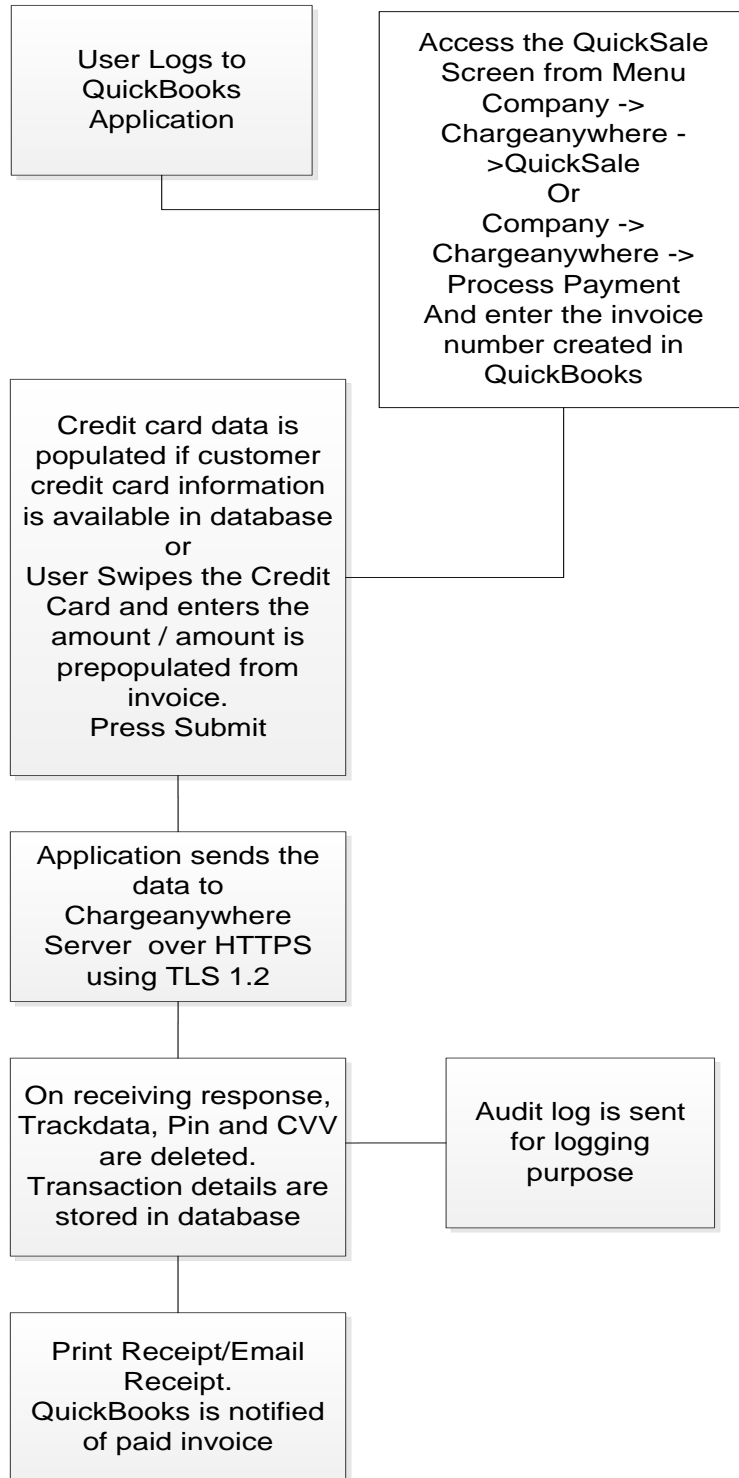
User Logs to QuickBooks Application

Access the QuickSale Screen from Menu
Company -> Chargeanywhere ->QuickSale
Or
Company -> Chargeanywhere -> Process Payment
And enter the invoice number created in QuickBooks

Credit card data is populated if customer credit card information is available in database
or
User Swipes the Credit Card and enters the amount / amount is prepopulated from invoice.
Press Submit

Application sends the data to Chargeanywhere Server over HTTPS using TLS 1.2

On receiving response, Trackdata, Pin and CVV are deleted.
Transaction details are stored in database

Audit log is sent for logging purpose

Print Receipt/Email Receipt.
QuickBooks is notified of paid invoice